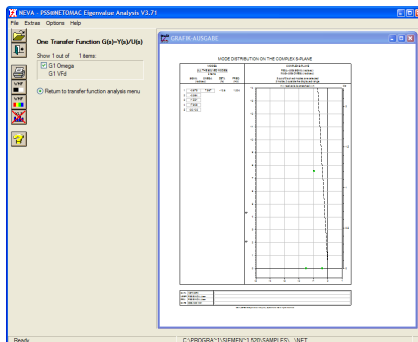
NEVA - PSS®NETOMAC Eigenvalue Analysis V3.71

File Extras Options Help

One Transfer Function G(s)=Y(s)/U(s)

Show 1 out of 1 items:

G1 Omega

G1 VFd

Return to transfer function analysis menu

GRAFIK-AUSGABE

MODE DISTRIBUTION ON THE COMPLEX S-PLANE

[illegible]

Ready

C:\PROGRA~1\SIEMEN~1.520\SAMPLES\...\NET